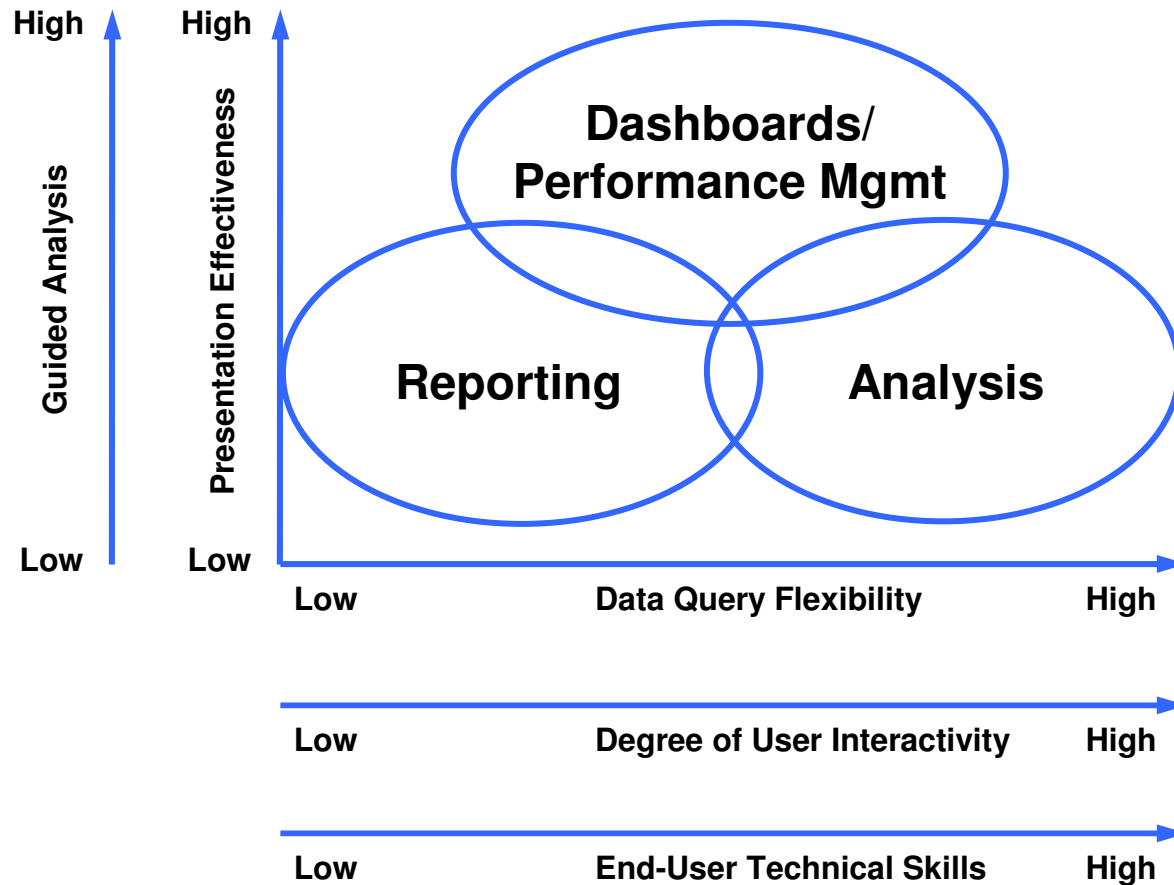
High
Guided Analysis
Low

High
Presentation Effectiveness
Low

Dashboards/
Performance Mgmt

Reporting

Analysis

Low Data Query Flexibility High

Low Degree of User Interactivity High

Low End-User Technical Skills High